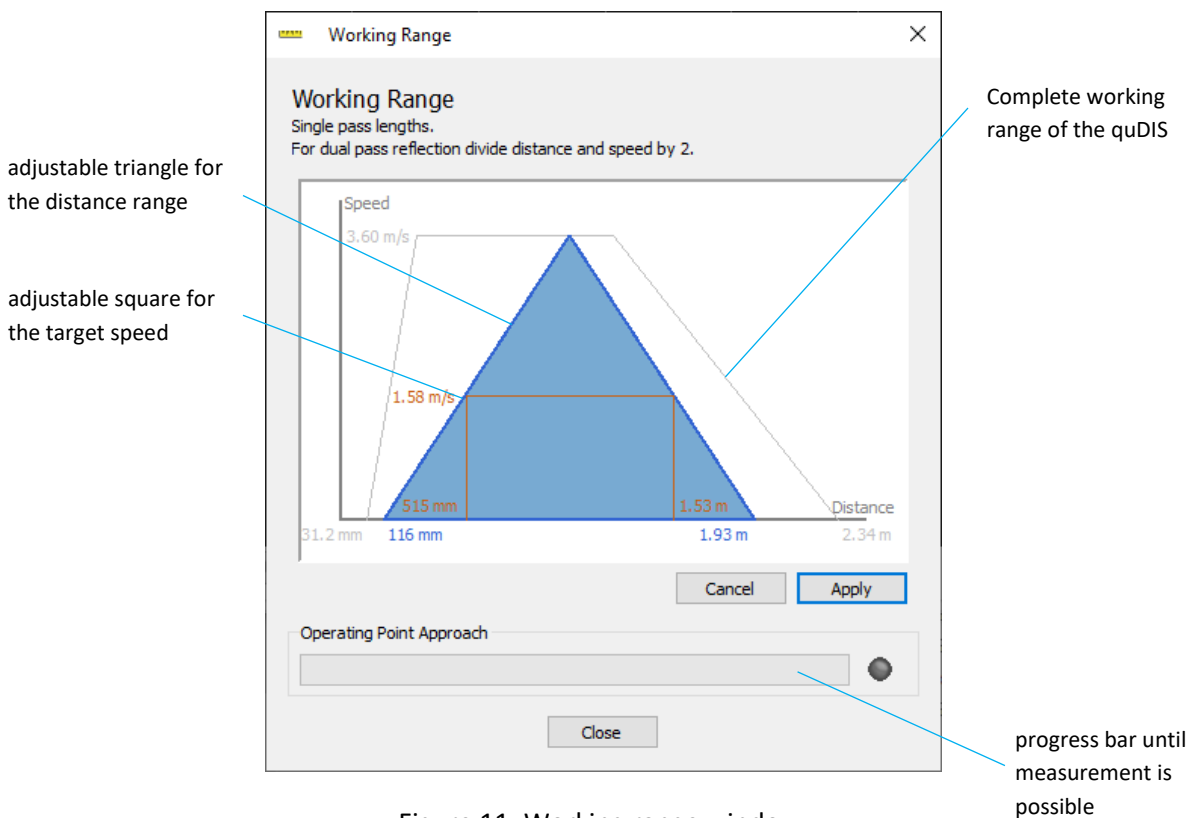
Working Range

Working Range
Single pass lengths.
For dual pass reflection divide distance and speed by 2.

adjustable triangle for the distance range

adjustable square for the target speed

Complete working range of the quDIS

Speed
3.60 m/s
1.58 m/s
515 mm
1.53 m
Distance
31.2 mm
116 mm
1.93 m
2.34 m

Cancel
Apply

Operating Point Approach

Close

progress bar until measurement is possible

Figure 11: Working range window